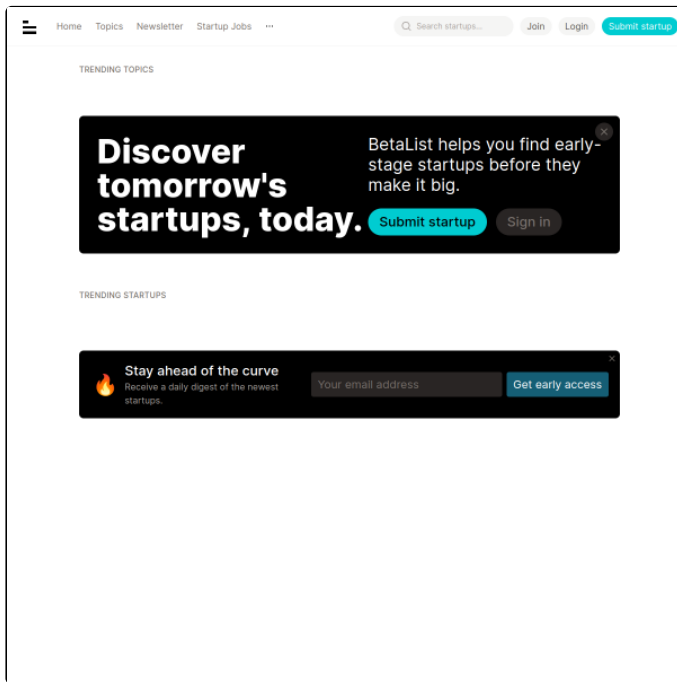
Home Topics Newsletter Startup Jobs ···

Search startups...

Join Login Submit startup

TRENDING TOPICS

Discover tomorrow's startups, today.

BetaList helps you find early-stage startups before they make it big.

Submit startup Sign in

TRENDING STARTUPS

Stay ahead of the curve

Receive a daily digest of the newest startups.

Your email address

Get early access